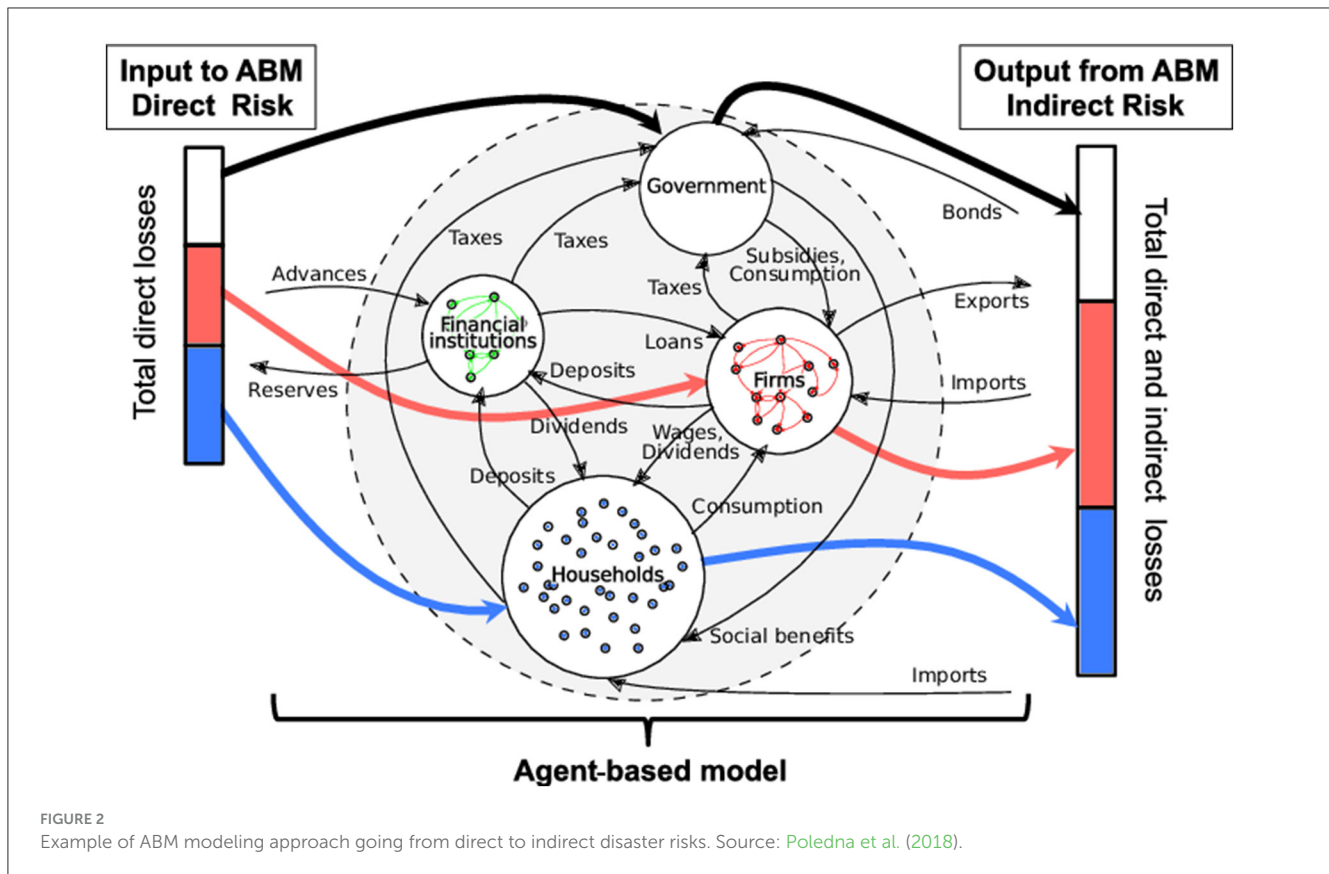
Input to ABM
Direct Risk

Output from ABM
Indirect Risk

Total direct losses

Government

Bonds

Taxes

Taxes

Subsidies, Consumption

Advances

Taxes

Exports

Financial institutions

Loans

Deposits

Firms

Imports

Reserves

Dividends

Wages, Dividends

Deposits

Consumption

Households

Social benefits

Imports

Total direct and indirect losses

Agent-based model

FIGURE 2
Example of ABM modeling approach going from direct to indirect disaster risks. Source: Poledna et al. (2018).